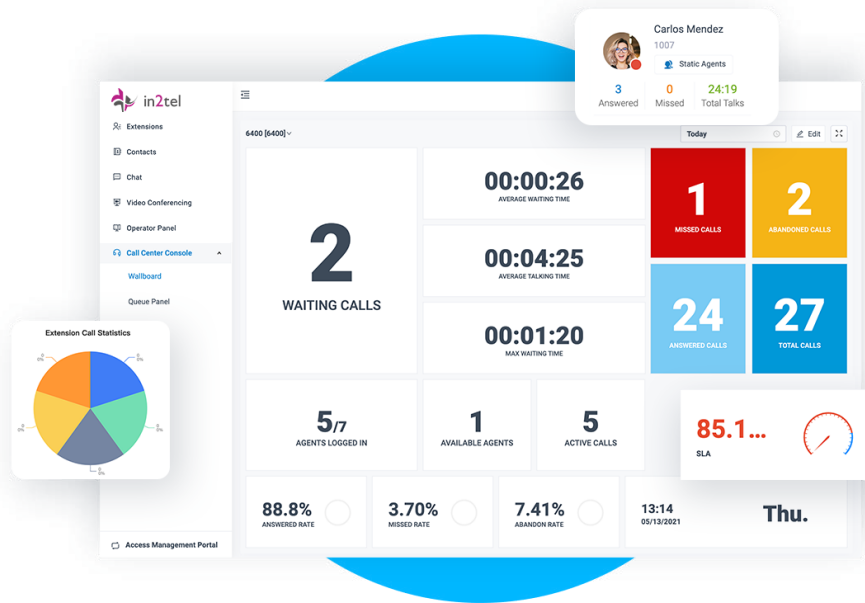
Carlos Mendez
1007
Static Agents
3 Answered
0 Missed
24:19 Total Talks

in2tel

Extensions
Contacts
Chat
Video Conferencing
Operator Panel
Call Center Console
Wallboard
Queue Panel

6400 [6400]
Today
Edit

2
WAITING CALLS

00:00:26
AVERAGE WAITING TIME

00:04:25
AVERAGE TALKING TIME

00:01:20
MAX WAITING TIME

1
MISSED CALLS

2
ABANDONED CALLS

24
ANSWERED CALLS

27
TOTAL CALLS

Extension Call Statistics

5/7
AGENTS LOGGED IN

1
AVAILABLE AGENTS

5
ACTIVE CALLS

85.1...
SLA

88.8%
ANSWERED RATE

3.70%
MISSED RATE

7.41%
ABANDON RATE

13:14
05/13/2021

Thu.

Access Management Portal